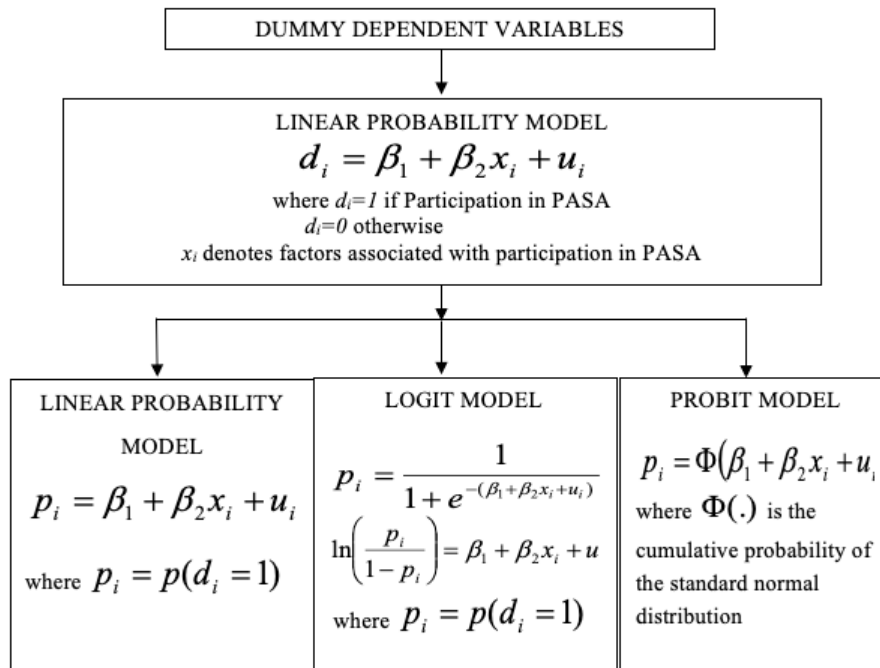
DUMMY DEPENDENT VARIABLES

LINEAR PROBABILITY MODEL

$d_i = \beta_1 + \beta_2 x_i + u_i$

where $d_i=1$ if Participation in PASA

$d_i=0$ otherwise

$x_i$ denotes factors associated with participation in PASA

LINEAR PROBABILITY MODEL

$p_i = \beta_1 + \beta_2 x_i + u_i$

where $p_i = p(d_i = 1)$

LOGIT MODEL

$p_i = \frac{1}{1+e^{-(\beta_1+\beta_2 x_i + u_i)}}$

$\ln\left(\frac{p_i}{1-p_i}\right) = \beta_1 + \beta_2 x_i + u$

where $p_i = p(d_i = 1)$

PROBIT MODEL

$p_i = \Phi(\beta_1 + \beta_2 x_i + u_i$

where $\Phi(.)$ is the cumulative probability of the standard normal distribution